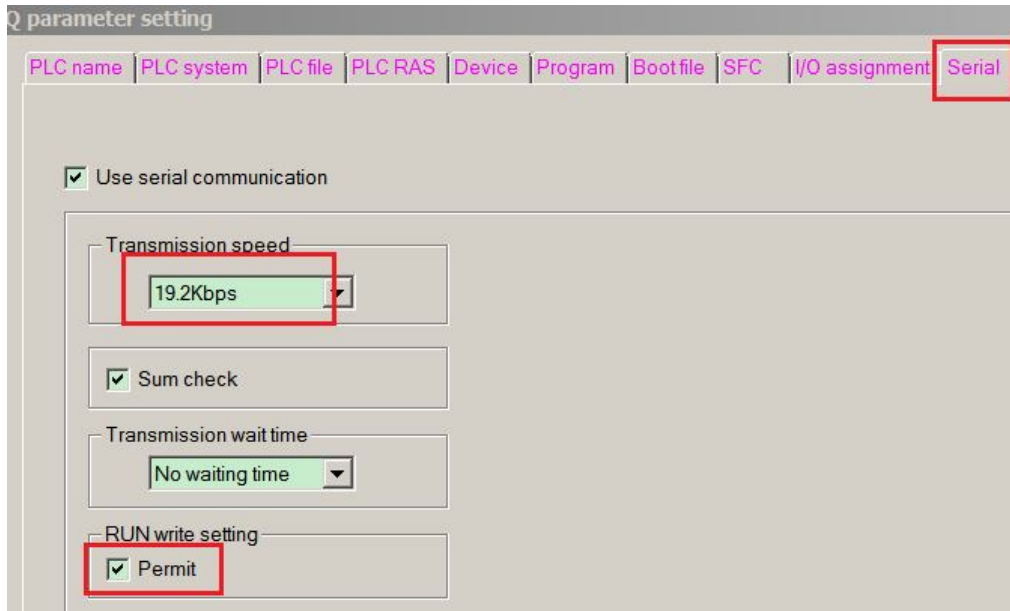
Q parameter setting

PLC name | PLC system | PLC file | PLC RAS | Device | Program | Boot file | SFC | I/O assignment | Serial

Use serial communication

Transmission speed

19.2Kbps

Sum check

Transmission wait time

No waiting time

RUN write setting

Permit